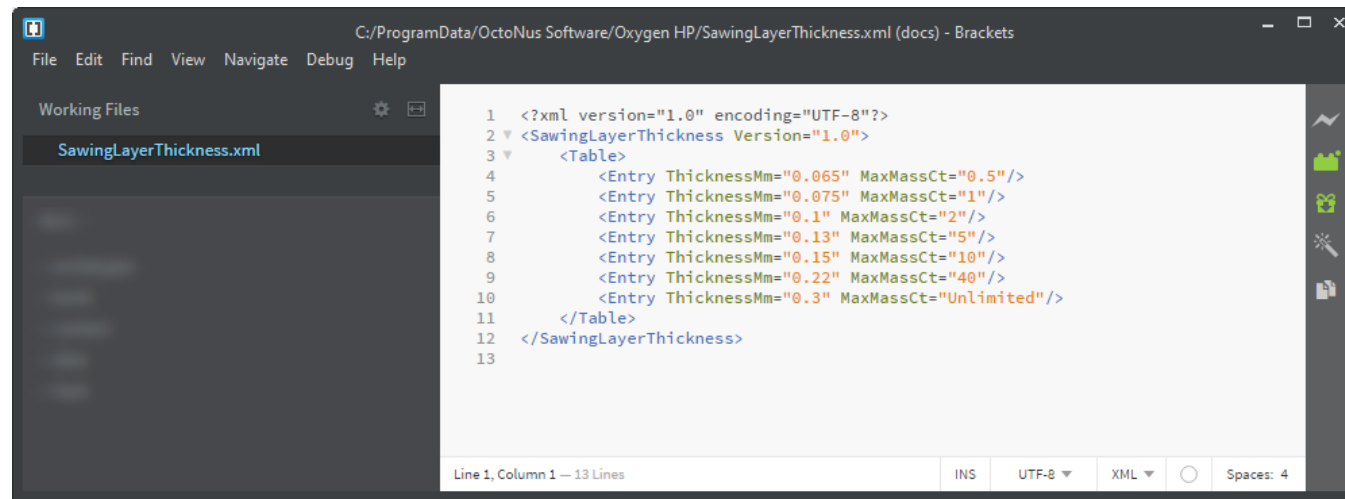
C:/ProgramData/OctoNus Software/Oxygen HP/SawingLayerThickness.xml (docs) - Brackets

File Edit Find View Navigate Debug Help

Working Files

SawingLayerThickness.xml

1 <?xml version="1.0" encoding="UTF-8"?>
2 <SawingLayerThickness Version="1.0">
3 <Table>
4 <Entry ThicknessMm="0.065" MaxMassCt="0.5"/>
5 <Entry ThicknessMm="0.075" MaxMassCt="1"/>
6 <Entry ThicknessMm="0.1" MaxMassCt="2"/>
7 <Entry ThicknessMm="0.13" MaxMassCt="5"/>
8 <Entry ThicknessMm="0.15" MaxMassCt="10"/>
9 <Entry ThicknessMm="0.22" MaxMassCt="40"/>
10 <Entry ThicknessMm="0.3" MaxMassCt="Unlimited"/>
11 </Table>
12 </SawingLayerThickness>
13

Line 1, Column 1 — 13 Lines INS UTF-8 XML Spaces: 4